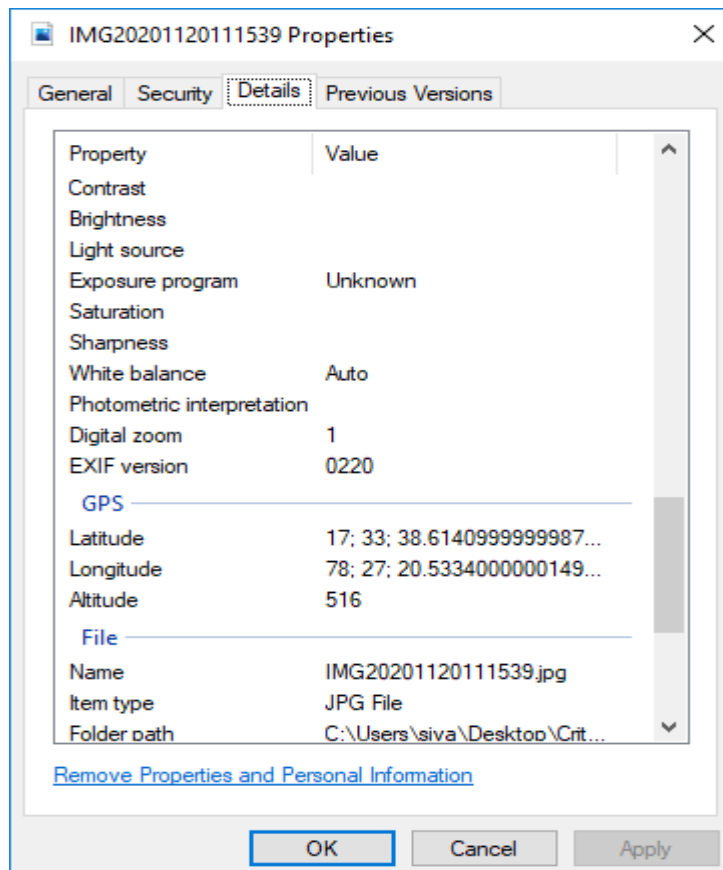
IMG20201120111539 Properties

General | Security | Details | Previous Versions

| Property | Value |
|---|---|
| Contrast | |
| Brightness | |
| Light source | |
| Exposure program | Unknown |
| Saturation | |
| Sharpness | |
| White balance | Auto |
| Photometric interpretation | |
| Digital zoom | 1 |
| EXIF version | 0220 |

GPS

| | |
|---|---|
| Latitude | 17; 33; 38.6140999999987... |
| Longitude | 78; 27; 20.5334000000149... |
| Altitude | 516 |

File

| | |
|---|---|
| Name | IMG20201120111539.jpg |
| Item type | JPG File |
| Folder path | C:\Users\siva\Desktop\Crit... |

Remove Properties and Personal Information

OK | Cancel | Apply